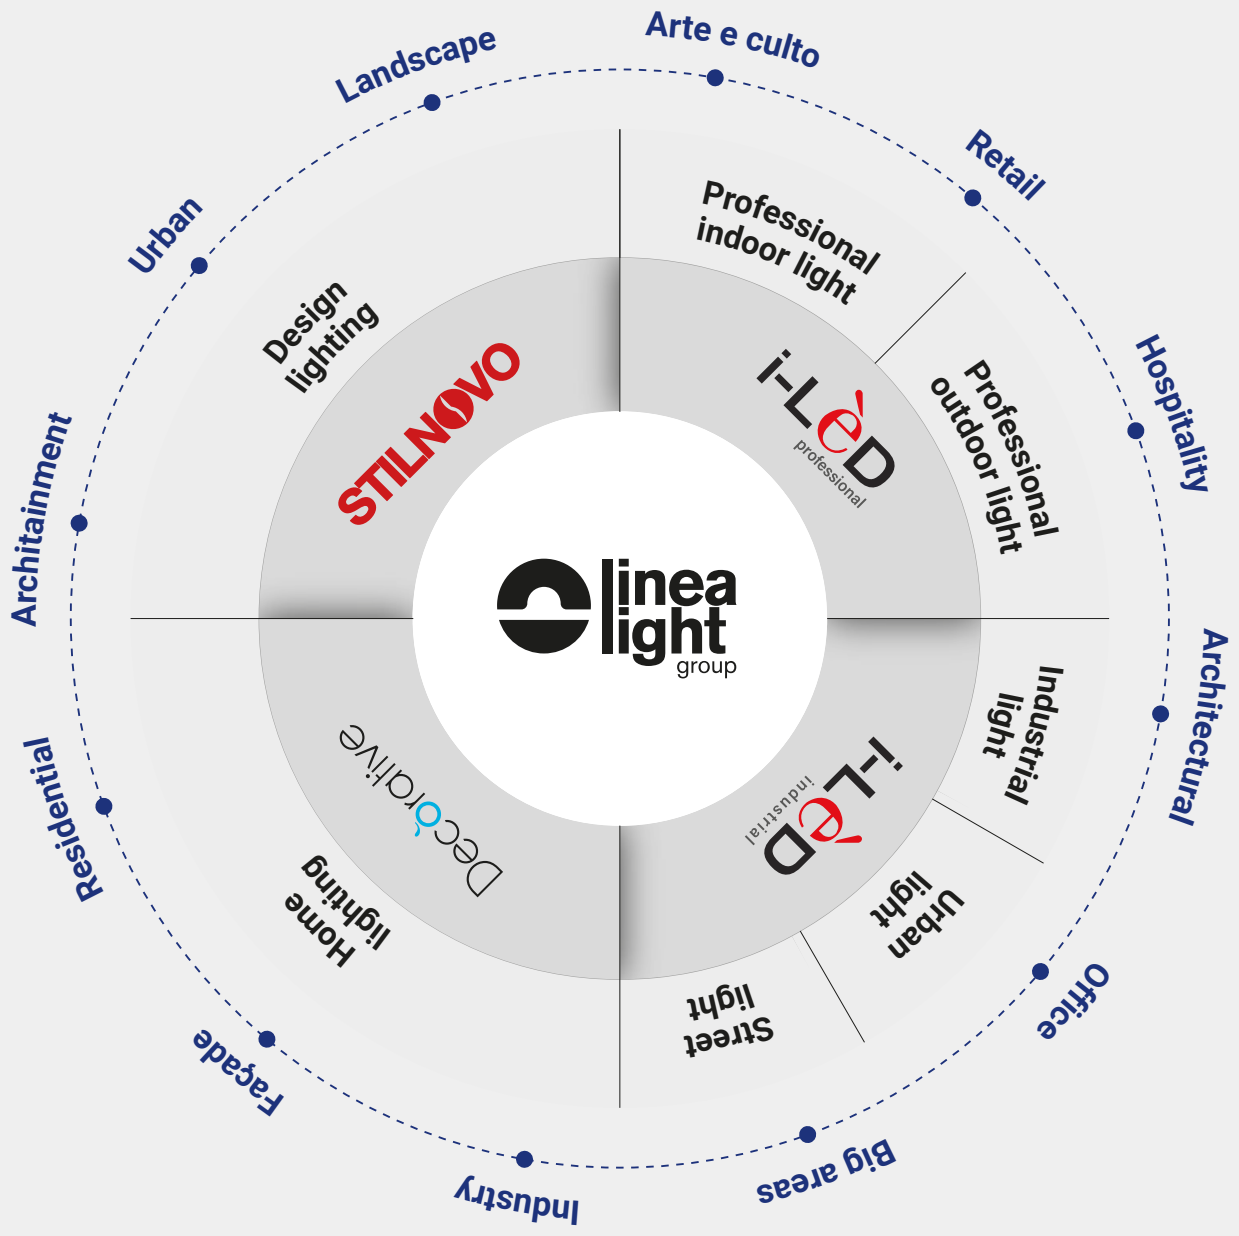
Arte e culto

Retail

Hospitality

Architectural

Office

Big areas

Industry

Façade

Residential

Architainment

Urban

Landscape

Professional indoor light

Professional outdoor light

Industrial light

Urban light

Street light

Home lighting

Design lighting

STILNOVO

i-LéD professional

i-LéD industrial

Decòrative

linea light group